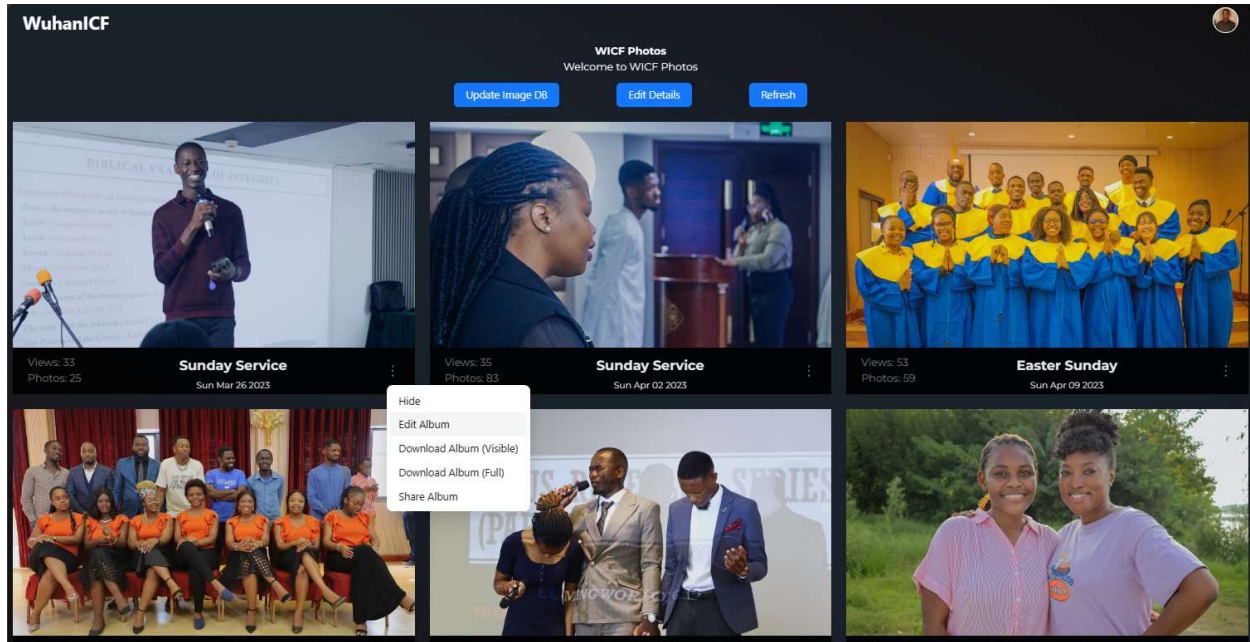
WuhanICF

WICF Photos
Welcome to WICF Photos

Update Image DB
Edit Details
Refresh

BIBLICAL EXAMPLES OF INTEGRITY

Views: 33
Photos: 25
Sunday Service
Sun Mar 26 2023

Views: 35
Photos: 83
Sunday Service
Sun Apr 02 2023

Views: 53
Photos: 59
Easter Sunday
Sun Apr 09 2023

Hide
Edit Album
Download Album (Visible)
Download Album (Full)
Share Album